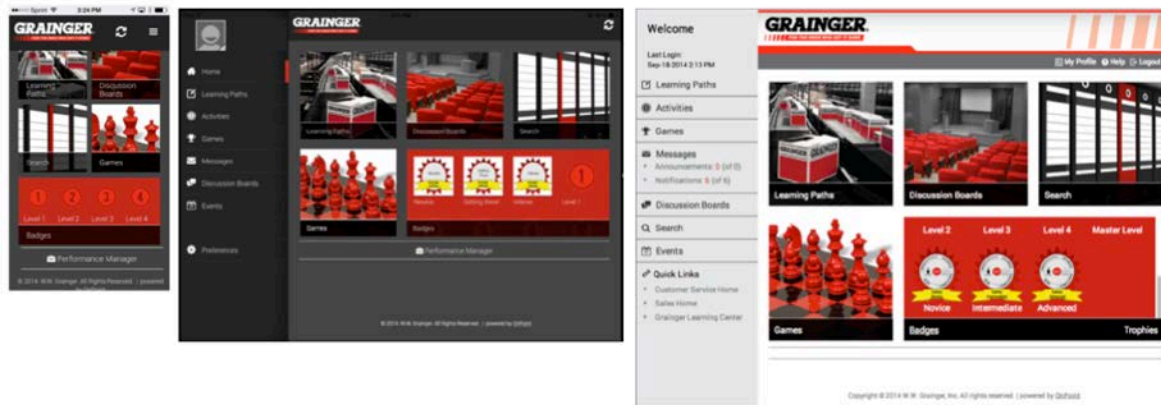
Sprint 3:24 PM

GRAINGER

Learning Paths

Discussion Boards

Search

Games

1 2 3 4

Level 1 Level 2 Level 3 Level 4

Badges

Performance Manager

© 2014 W.W. Grainger. All Rights Reserved. | powered by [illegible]

GRAINGER

Home

Learning Paths

Activities

Games

Messages

Discussion Boards

Events

Preferences

Learning Paths

Discussion Boards

Search

Games

Badges

Newbie

Getting there!

Intense

1

Level 1

Performance Manager

© 2014 W.W. Grainger. All Rights Reserved. | powered by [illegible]

Welcome

Last Login:
Sep-18-2014 2:13 PM

Learning Paths

Activities

Games

Messages

Announcements: 0 (of 0)

Notifications: 5 (of 6)

Discussion Boards

Search

Events

Quick Links

Customer Service Home

Sales Home

Grainger Learning Center

GRAINGER

My Profile Help Logout

Learning Paths

Discussion Boards

Search

Level 2 Level 3 Level 4 Master Level

Novice Intermediate Advanced

Games

Badges

Trophies

Copyright © 2014 W.W. Grainger, Inc. All rights reserved. | powered by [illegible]